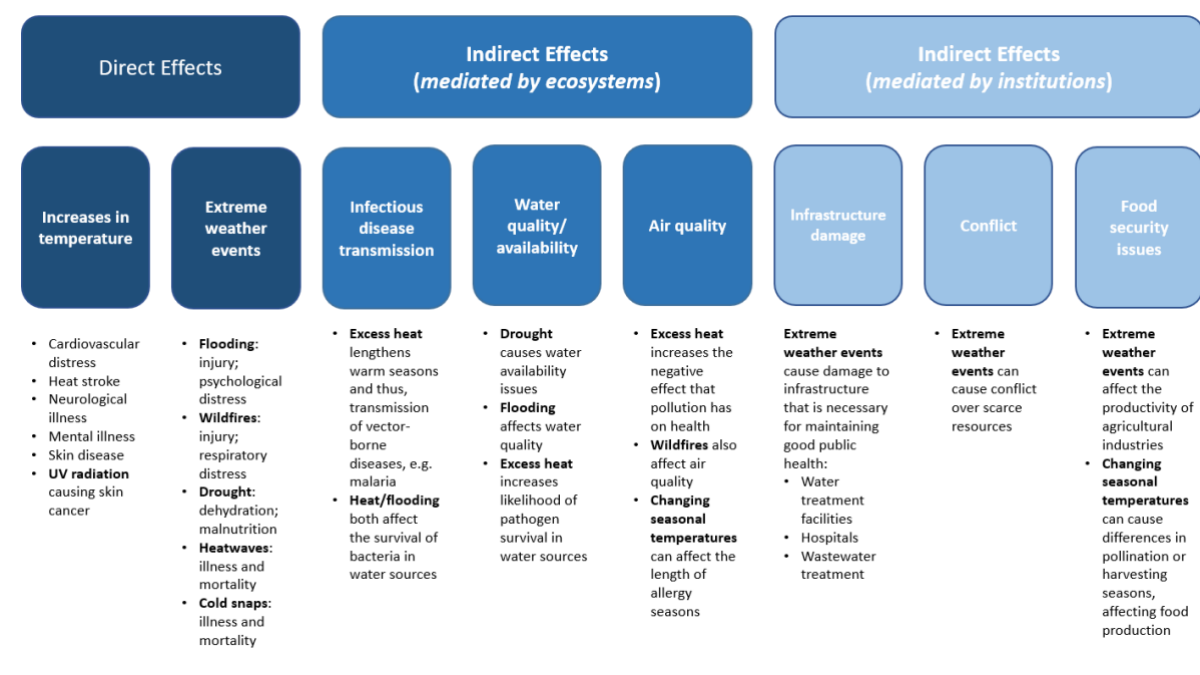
Direct Effects

Indirect Effects (*mediated by ecosystems*)

Indirect Effects (*mediated by institutions*)

Increases in temperature

Extreme weather events

Infectious disease transmission

Water quality/ availability

Air quality

Infrastructure damage

Conflict

Food security issues

- Cardiovascular distress
- Heat stroke
- Neurological illness
- Mental illness
- Skin disease
- **UV radiation** causing skin cancer

- **Flooding**: injury; psychological distress
- **Wildfires**: injury; respiratory distress
- **Drought**: dehydration; malnutrition
- **Heatwaves**: illness and mortality
- **Cold snaps**: illness and mortality

- **Excess heat** lengthens warm seasons and thus, transmission of vector-borne diseases, e.g. malaria
- **Heat/flooding** both affect the survival of bacteria in water sources

- **Drought** causes water availability issues
- **Flooding** affects water quality
- **Excess heat** increases likelihood of pathogen survival in water sources

- **Excess heat** increases the negative effect that pollution has on health
- **Wildfires** also affect air quality
- **Changing seasonal temperatures** can affect the length of allergy seasons

**Extreme weather events** cause damage to infrastructure that is necessary for maintaining good public health:
- Water treatment facilities
- Hospitals
- Wastewater treatment

- **Extreme weather events** can cause conflict over scarce resources

- **Extreme weather events** can affect the productivity of agricultural industries
- **Changing seasonal temperatures** can cause differences in pollination or harvesting seasons, affecting food production